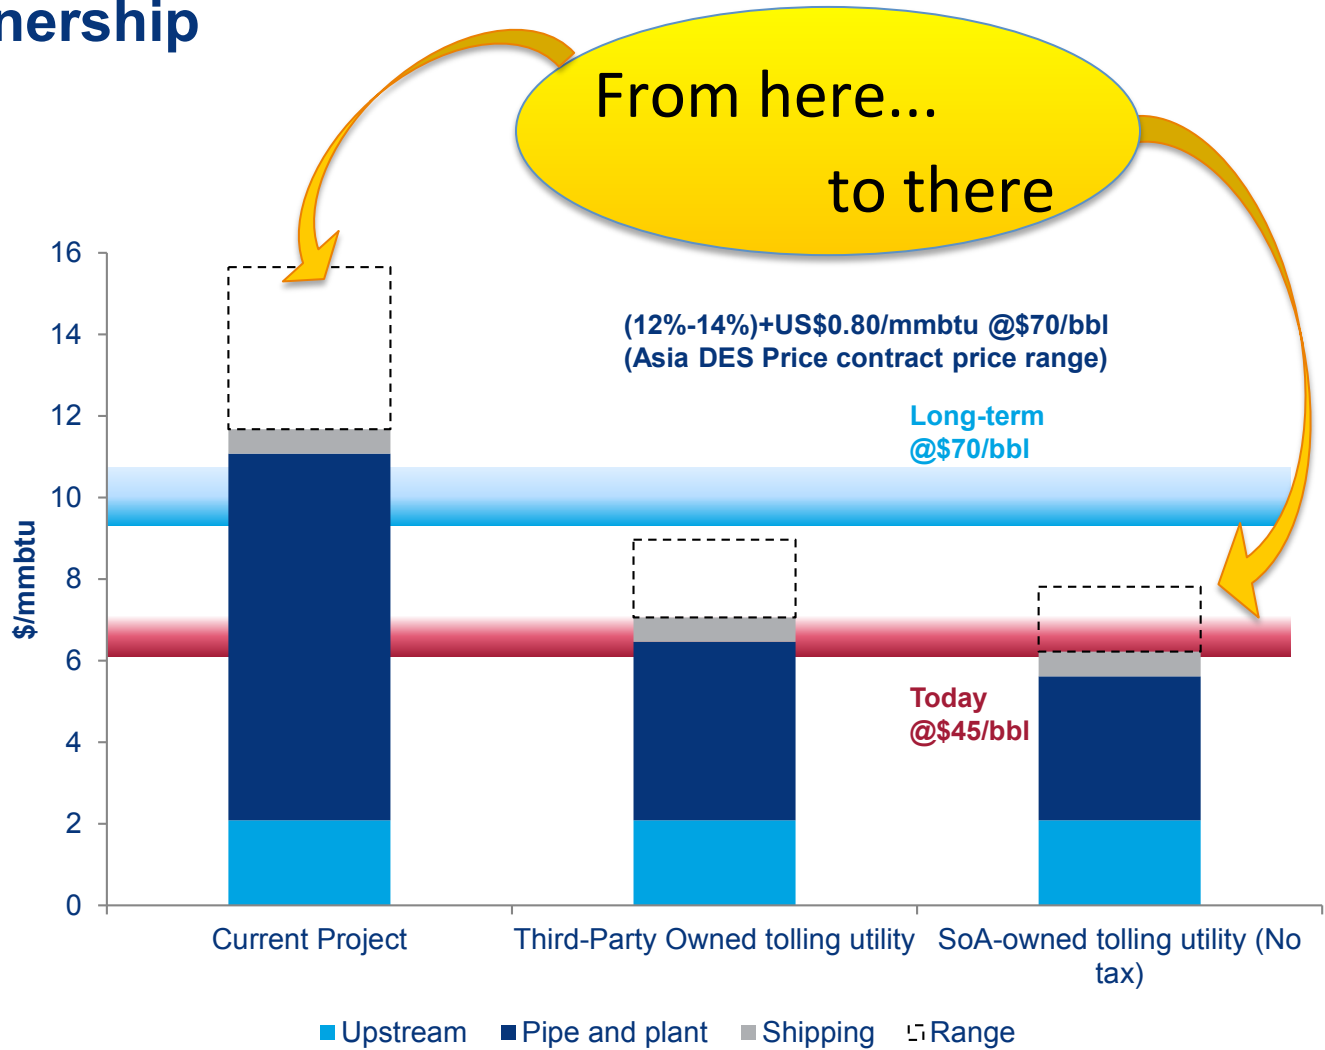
nership

From here...

to there

(12%-14%)+US$0.80/mmbtu @$70/bbl
(Asia DES Price contract price range)

Long-term
@$70/bbl

Today
@$45/bbl

$/mmbtu

16
14
12
10
8
6
4
2
0

Current Project
Third-Party Owned tolling utility
SoA-owned tolling utility (No tax)

Upstream   Pipe and plant   Shipping   Range